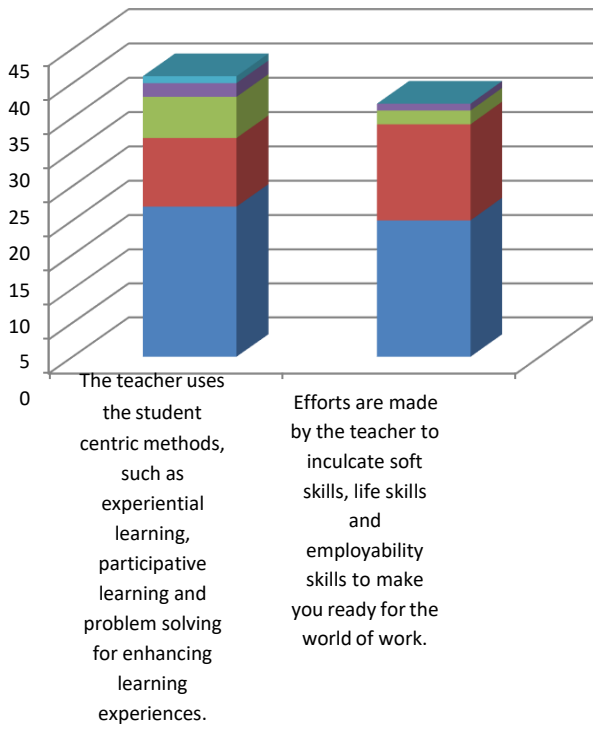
45
40
35
30
25
20
15
10
5
0

The teacher uses the student centric methods, such as experiential learning, participative learning and problem solving for enhancing learning experiences.

Efforts are made by the teacher to inculcate soft skills, life skills and employability skills to make you ready for the world of work.